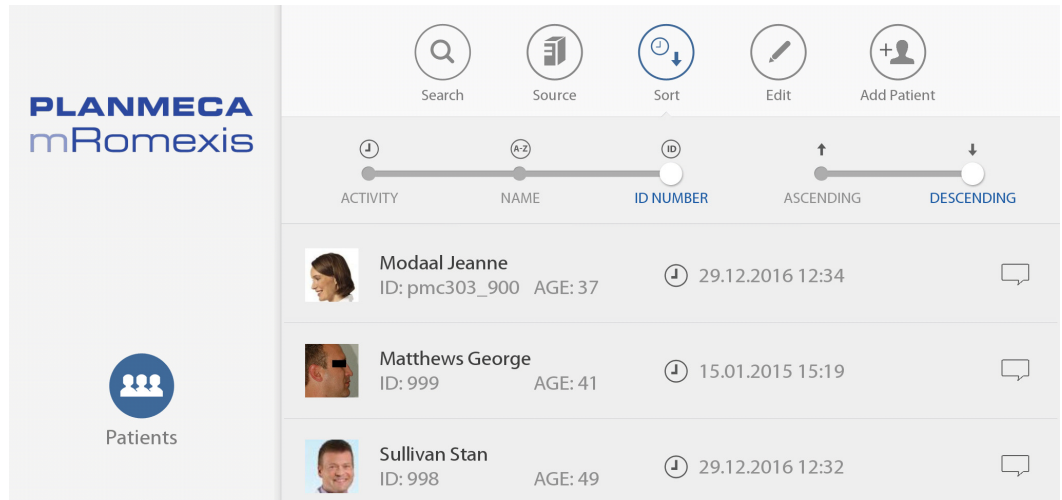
PLANMECA
mRomexis

Patients

Search
Source
Sort
Edit
+
Add Patient

A-Z
ID

ACTIVITY
NAME
ID NUMBER
ASCENDING
DESCENDING

Modaal Jeanne
ID: pmc303_900 AGE: 37
29.12.2016 12:34

Matthews George
ID: 999 AGE: 41
15.01.2015 15:19

Sullivan Stan
ID: 998 AGE: 49
29.12.2016 12:32